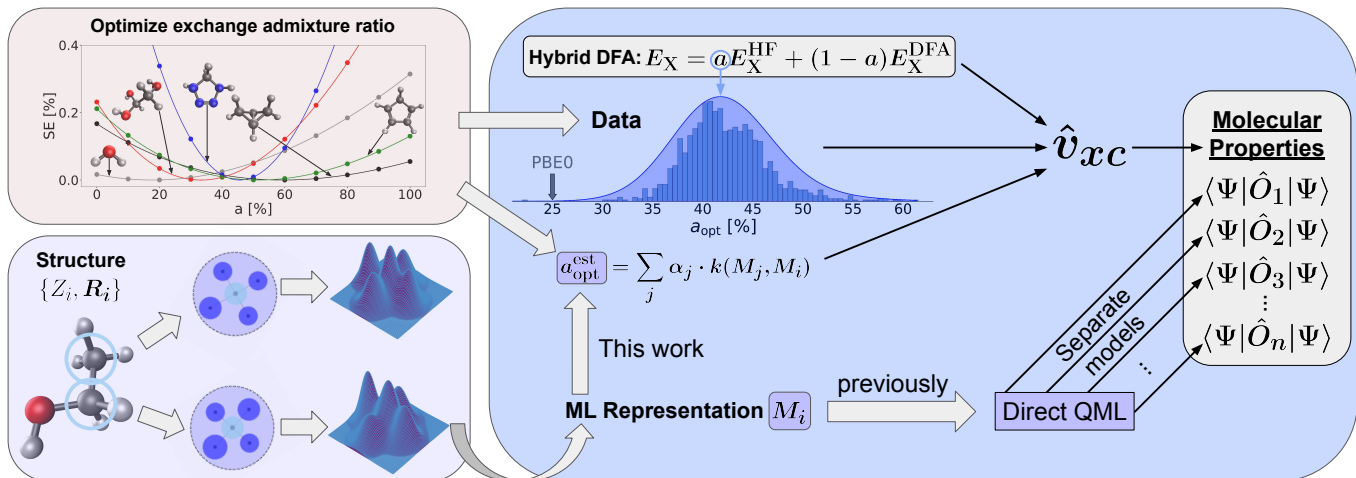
Optimize exchange admixture ratio

0.4
0.2
0.0
SE [%]
0
20
40
60
80
100
a [%]

Hybrid DFA: $E_{\mathrm{X}} = aE_{\mathrm{X}}^{\mathrm{HF}} + (1-a)E_{\mathrm{X}}^{\mathrm{DFA}}$

Data

PBE0
25
30
35
40
45
50
55
60
$a_{\mathrm{opt}}$ [%]

$\hat{v}_{xc}$

Molecular Properties
$\langle \Psi | \hat{O}_1 | \Psi \rangle$
$\langle \Psi | \hat{O}_2 | \Psi \rangle$
$\langle \Psi | \hat{O}_3 | \Psi \rangle$
⋮
$\langle \Psi | \hat{O}_n | \Psi \rangle$

Structure
$\{Z_i, \boldsymbol{R}_i\}$

$a_{\mathrm{opt}}^{\mathrm{est}} = \sum_j \alpha_j \cdot k(M_j, M_i)$

This work

ML Representation $M_i$

previously

Direct QML

Separate models
...